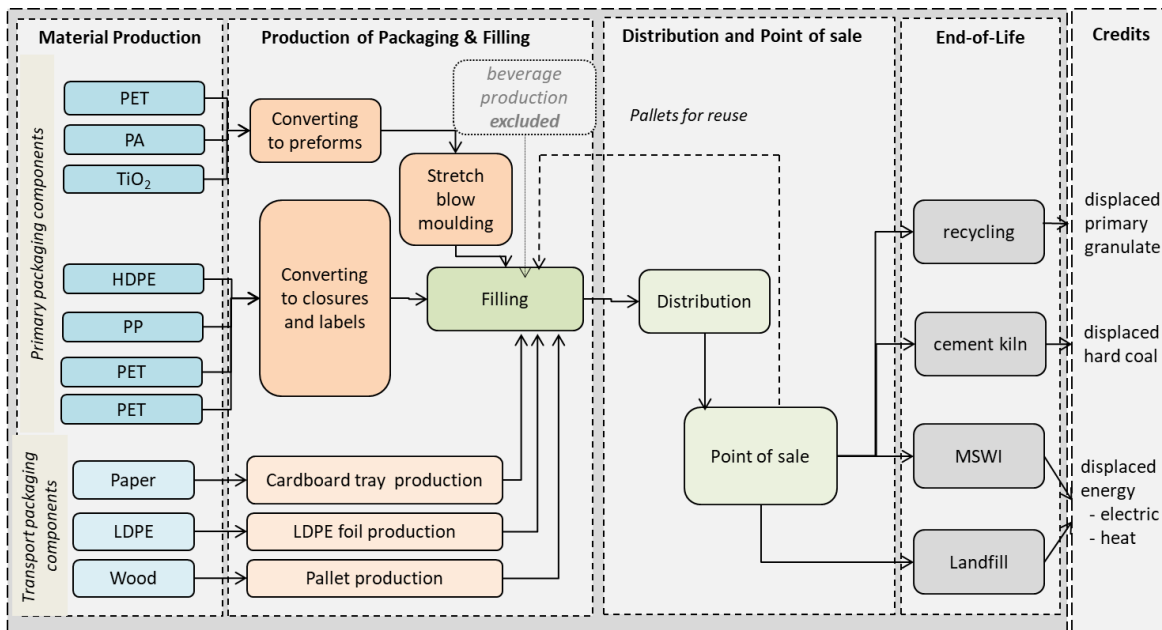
Material Production

Production of Packaging & Filling

Distribution and Point of sale

End-of-Life

Credits

Primary packaging components

PET

PA

$TiO_2$

HDPE

PP

PET

PET

Transport packaging components

Paper

LDPE

Wood

Converting to preforms

beverage production excluded

Stretch blow moulding

Converting to closures and labels

Filling

Cardboard tray production

LDPE foil production

Pallet production

Pallets for reuse

Distribution

Point of sale

recycling

cement kiln

MSWI

Landfill

displaced primary granulate

displaced hard coal

displaced energy
- electric
- heat